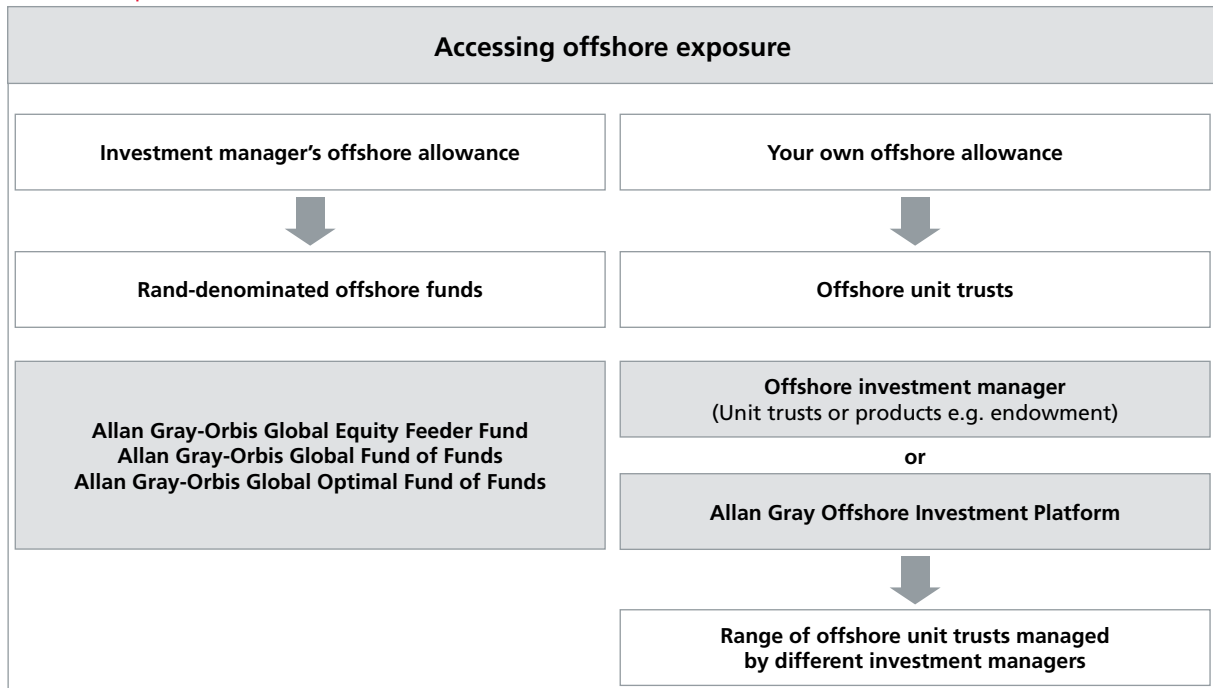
Accessing offshore exposure

Investment manager's offshore allowance

Rand-denominated offshore funds

Allan Gray-Orbis Global Equity Feeder Fund
Allan Gray-Orbis Global Fund of Funds
Allan Gray-Orbis Global Optimal Fund of Funds

Your own offshore allowance

Offshore unit trusts

Offshore investment manager
(Unit trusts or products e.g. endowment)

or

Allan Gray Offshore Investment Platform

Range of offshore unit trusts managed by different investment managers